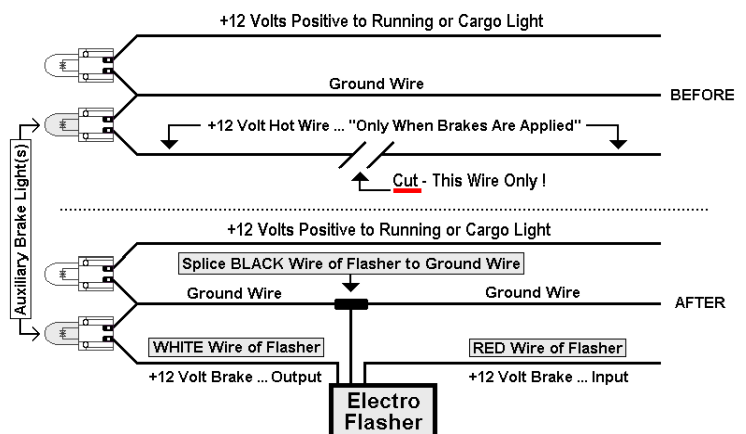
+12 Volts Positive to Running or Cargo Light

Ground Wire

BEFORE

+12 Volt Hot Wire ... "Only When Brakes Are Applied"

Cut - This Wire Only !

Auxiliary Brake Light(s)

+12 Volts Positive to Running or Cargo Light

Splice BLACK Wire of Flasher to Ground Wire

Ground Wire

Ground Wire

AFTER

WHITE Wire of Flasher

RED Wire of Flasher

+12 Volt Brake ... Output

+12 Volt Brake ... Input

Electro Flasher